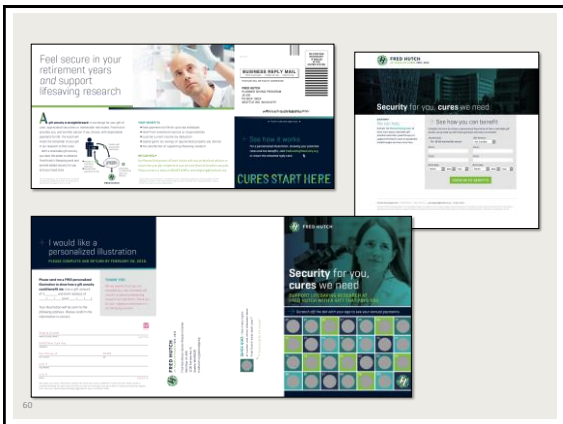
Feel secure in your retirement years and support lifesaving research

BUSINESS REPLY MAIL

FRED HUTCH

See how it works

CURES START HERE

FRED HUTCH

Security for you, cures we need

See how you can benefit

I would like a personalized illustration

PLEASE COMPLETE AND RETURN BY FEBRUARY 28, 2018

THANK YOU

FRED HUTCH

FRED HUTCH

Security for you, cures we need

SUPPORT LIFESAVING RESEARCH AT FRED HUTCH WITH A GIFT THAT PAYS YOU

60